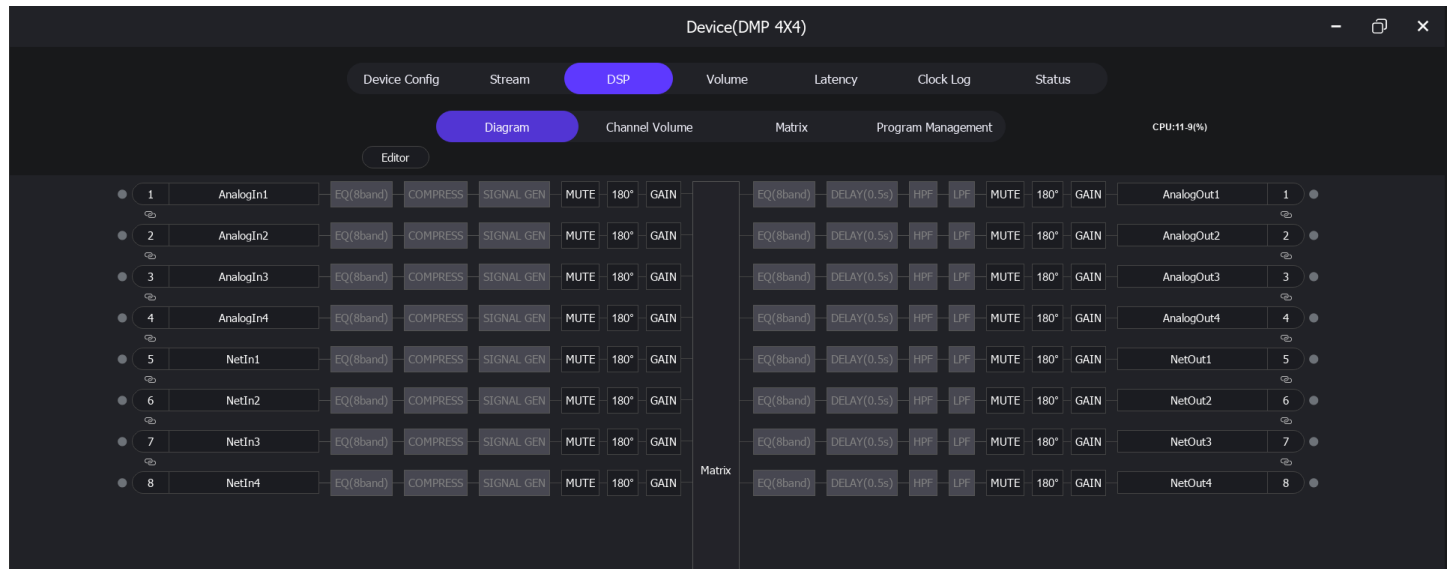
Device(DMP 4X4)

Device Config Stream DSP Volume Latency Clock Log Status

Diagram Channel Volume Matrix Program Management

CPU:11-9(%)

Editor

| | | | | | | | | | | | | | | | | | |
|---|---|---|---|---|---|---|---|---|---|---|---|---|---|---|---|---|---|
| 1 | AnalogIn1 | EQ(8band) | COMPRESS | SIGNAL GEN | MUTE | 180° | GAIN | | EQ(8band) | DELAY(0.5s) | HPF | LPF | MUTE | 180° | GAIN | AnalogOut1 | 1 |
| 2 | AnalogIn2 | EQ(8band) | COMPRESS | SIGNAL GEN | MUTE | 180° | GAIN | | EQ(8band) | DELAY(0.5s) | HPF | LPF | MUTE | 180° | GAIN | AnalogOut2 | 2 |
| 3 | AnalogIn3 | EQ(8band) | COMPRESS | SIGNAL GEN | MUTE | 180° | GAIN | | EQ(8band) | DELAY(0.5s) | HPF | LPF | MUTE | 180° | GAIN | AnalogOut3 | 3 |
| 4 | AnalogIn4 | EQ(8band) | COMPRESS | SIGNAL GEN | MUTE | 180° | GAIN | | EQ(8band) | DELAY(0.5s) | HPF | LPF | MUTE | 180° | GAIN | AnalogOut4 | 4 |
| 5 | NetIn1 | EQ(8band) | COMPRESS | SIGNAL GEN | MUTE | 180° | GAIN | | EQ(8band) | DELAY(0.5s) | HPF | LPF | MUTE | 180° | GAIN | NetOut1 | 5 |
| 6 | NetIn2 | EQ(8band) | COMPRESS | SIGNAL GEN | MUTE | 180° | GAIN | | EQ(8band) | DELAY(0.5s) | HPF | LPF | MUTE | 180° | GAIN | NetOut2 | 6 |
| 7 | NetIn3 | EQ(8band) | COMPRESS | SIGNAL GEN | MUTE | 180° | GAIN | Matrix | EQ(8band) | DELAY(0.5s) | HPF | LPF | MUTE | 180° | GAIN | NetOut3 | 7 |
| 8 | NetIn4 | EQ(8band) | COMPRESS | SIGNAL GEN | MUTE | 180° | GAIN | | EQ(8band) | DELAY(0.5s) | HPF | LPF | MUTE | 180° | GAIN | NetOut4 | 8 |